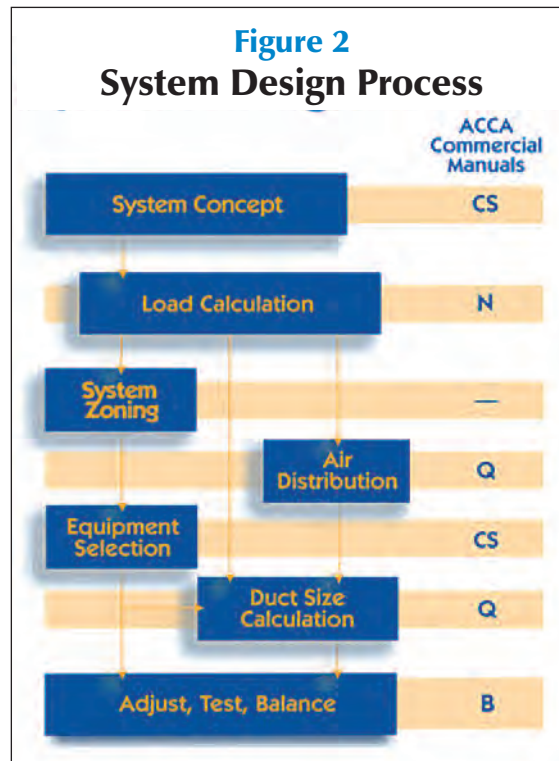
Figure 2
System Design Process

ACCA Commercial Manuals

System Concept CS

Load Calculation N

System Zoning —

Air Distribution Q

Equipment Selection CS

Duct Size Calculation Q

Adjust, Test, Balance B